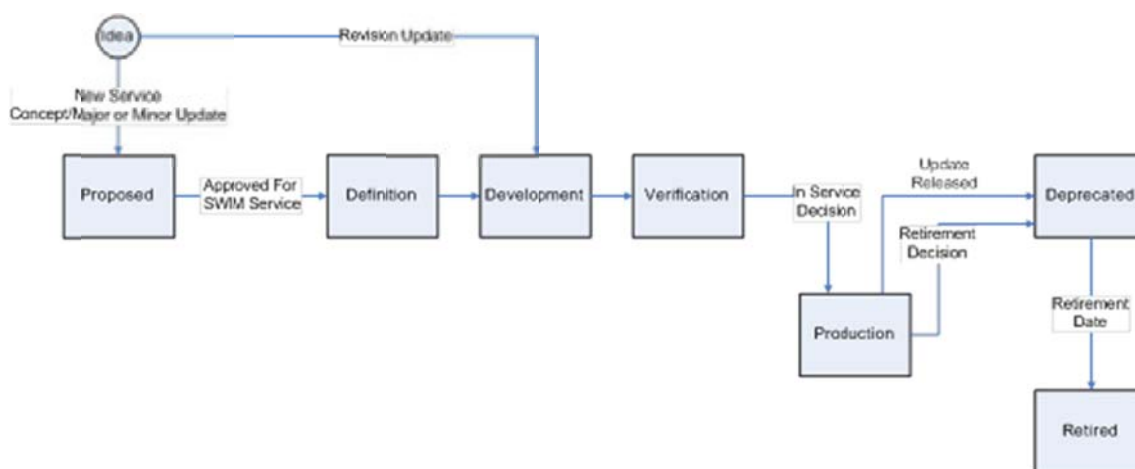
Idea

Revision Update

New Service Concept/Major or Minor Update

Proposed

Approved For SWIM Service

Definition

Development

Verification

In Service Decision

Update Released

Deprecated

Retirement Decision

Production

Retirement Date

Retired